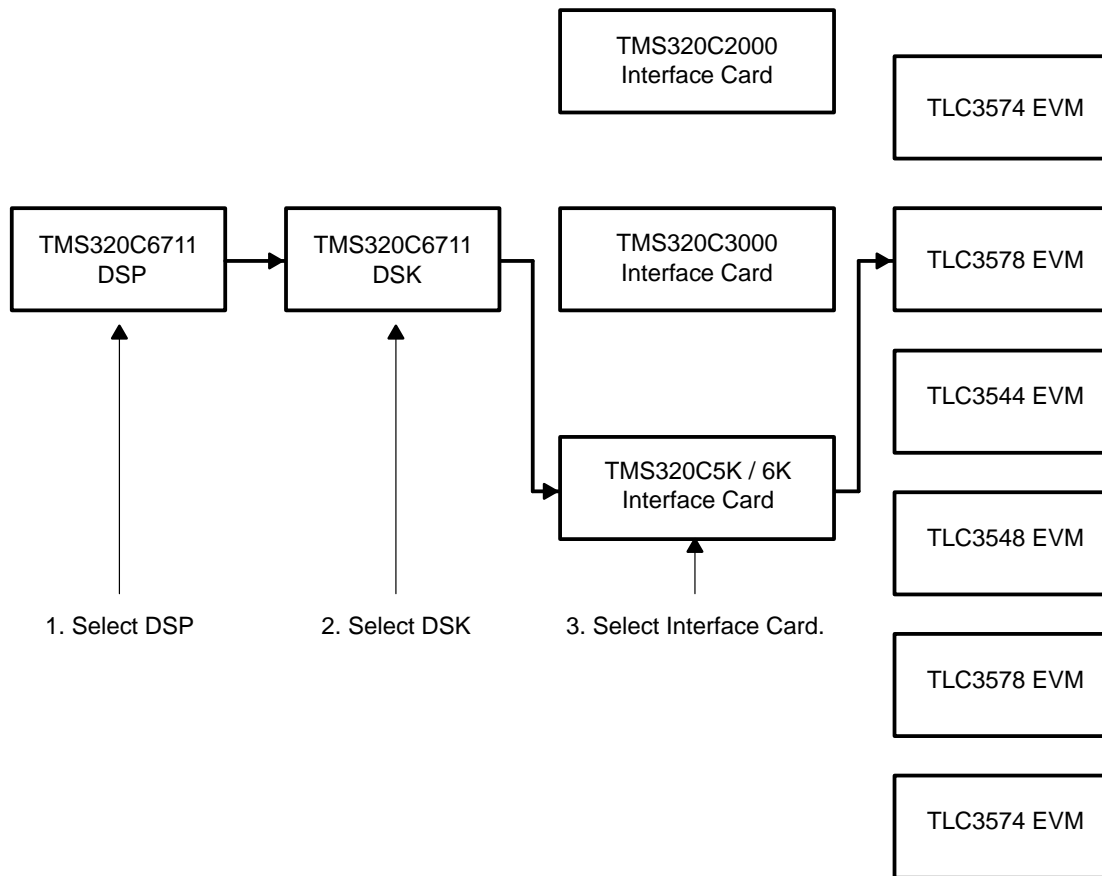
TMS320C2000 Interface Card

TLC3574 EVM

TMS320C6711 DSP

TMS320C6711 DSK

TMS320C3000 Interface Card

TLC3578 EVM

TLC3544 EVM

TMS320C5K / 6K Interface Card

TLC3548 EVM

1. Select DSP

2. Select DSK

3. Select Interface Card.

TLC3578 EVM

TLC3574 EVM